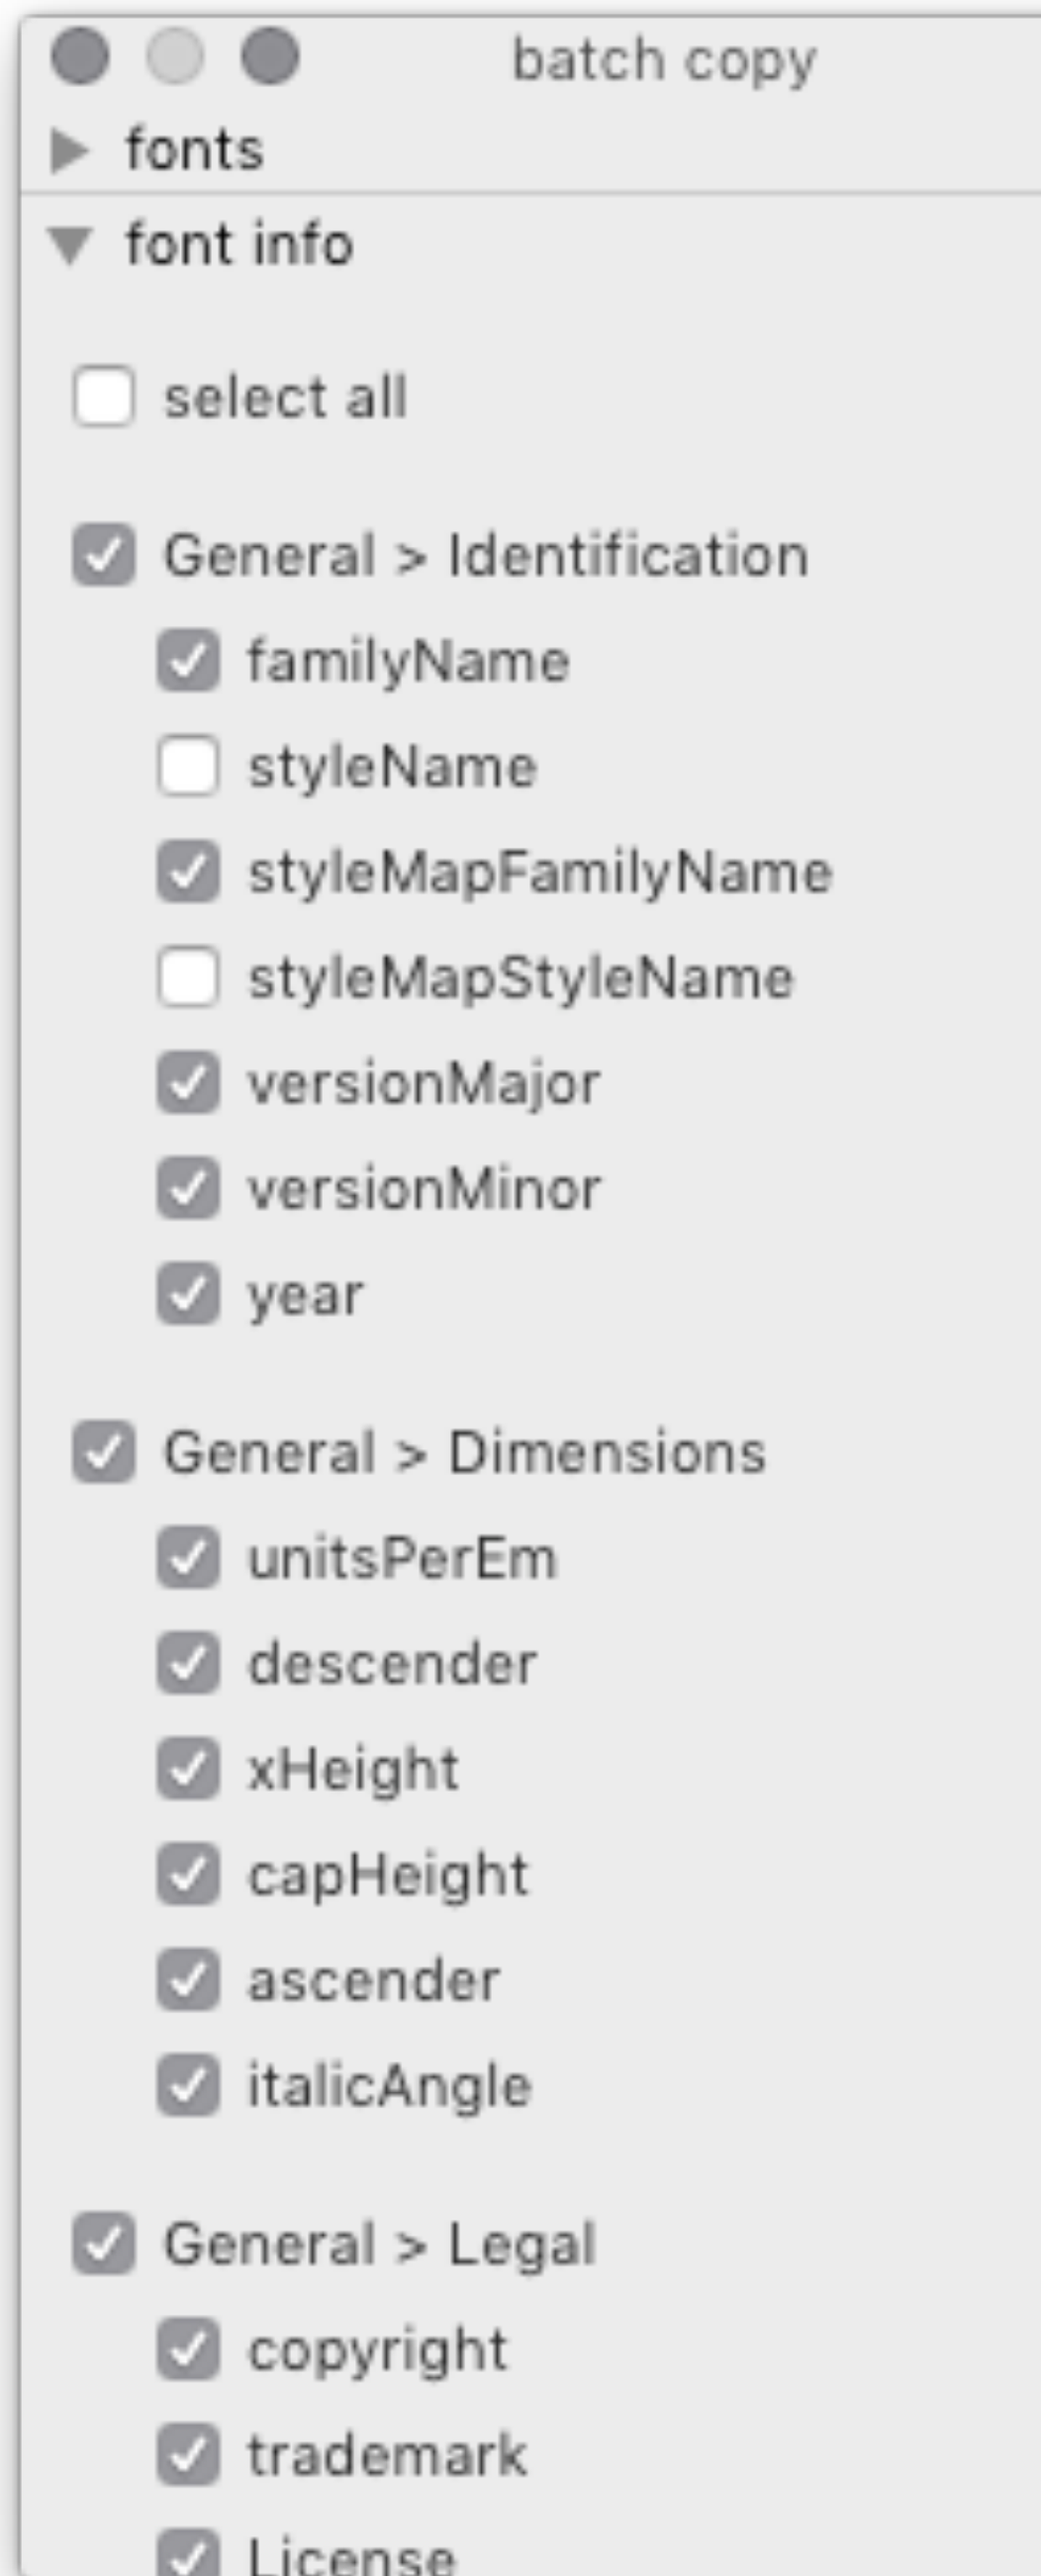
batch copy

fonts

font info

select all

General > Identification

familyName

styleName

styleMapFamilyName

styleMapStyleName

versionMajor

versionMinor

year

General > Dimensions

unitsPerEm

descender

xHeight

capHeight

ascender

italicAngle

General > Legal

copyright

trademark

License